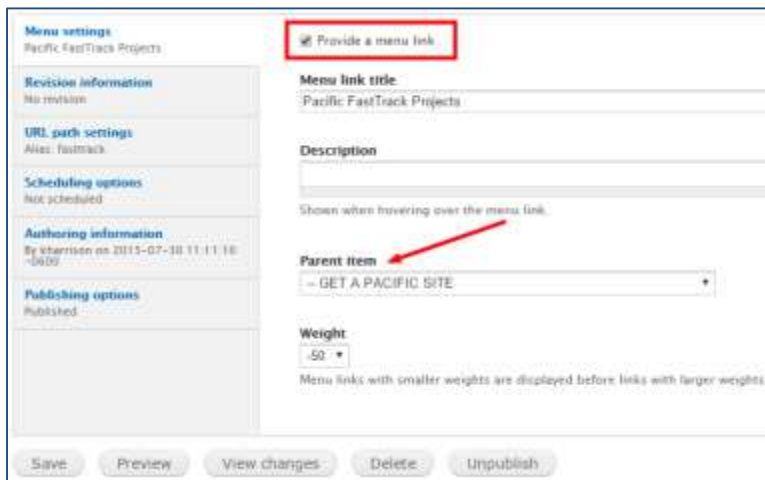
Menu settings
Pacific FastTrack Projects

Revision information
No revision

URL path settings
Alias: fasttrack

Scheduling options
Not scheduled

Authoring information
By kharrison on 2015-07-30 11:11:16 -0600

Publishing options
Published

Provide a menu link

Menu link title
Pacific FastTrack Projects

Description

Shown when hovering over the menu link.

Parent item
-- GET A PACIFIC SITE

Weight
-50

Menu links with smaller weights are displayed before links with larger weights

Save Preview View changes Delete Unpublish